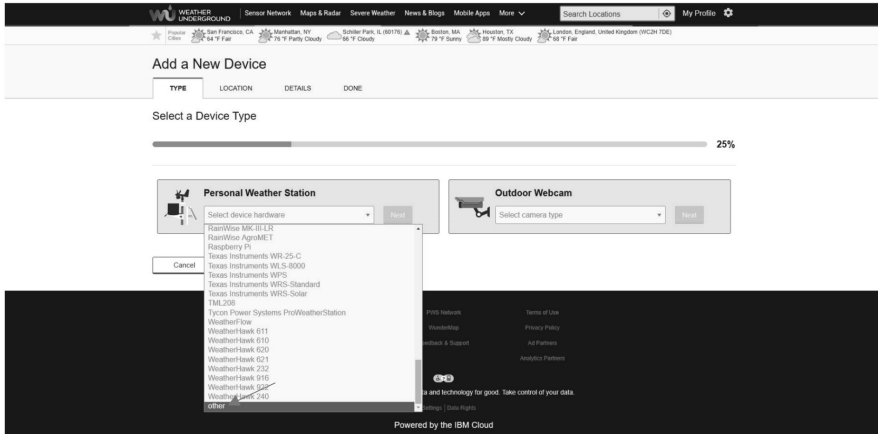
WEATHER UNDERGROUND Sensor Network Maps & Radar Severe Weather News & Blogs Mobile Apps More Search Locations My Profile

Popular Cities San Francisco, CA 64 °F Fair Manhattan, NY 76 °F Partly Cloudy Schiller Park, IL (60176) 66 °F Cloudy Boston, MA 79 °F Sunny Houston, TX 89 °F Mostly Cloudy London, England, United Kingdom (WC2H 7DE) 68 °F Fair

Add a New Device

TYPE LOCATION DETAILS DONE

Select a Device Type

25%

Personal Weather Station

Select device hardware Next

RainWise MK-III-LR
RainWise AgroMET
Raspberry Pi
Texas Instruments WR-25-C
Texas Instruments WLS-8000
Texas Instruments WPS
Texas Instruments WRS-Standard
Texas Instruments WRS-Solar
TML208
Tycon Power Systems ProWeatherStation
WeatherFlow
WeatherHawk 611
WeatherHawk 610
WeatherHawk 620
WeatherHawk 621
WeatherHawk 232
WeatherHawk 916
WeatherHawk 922
WeatherHawk 240
other

Outdoor Webcam

Select camera type Next

Cancel

PWS Network Terms of Use
WunderMap Privacy Policy
Feedback & Support Ad Partners
Analytics Partners

data and technology for good. Take control of your data.

Settings | Data Rights

Powered by the IBM Cloud